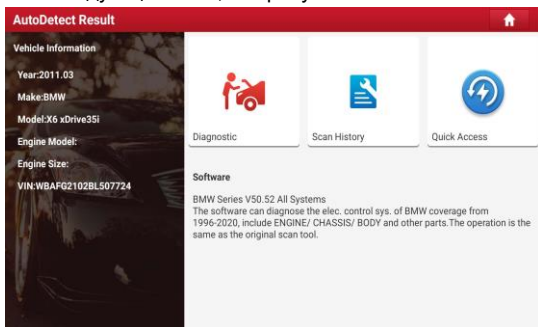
AutoDetect Result

Vehicle Information

Year:2011.03

Make:BMW

Model:X6 xDrive35i

Engine Model:

Engine Size:

VIN:WBAFG2102BL507724

Diagnostic

Scan History

Quick Access

Software

BMW Series V50.52 All Systems
The software can diagnose the elec. control sys. of BMW coverage from 1996-2020, include ENGINE/ CHASSIS/ BODY and other parts.The operation is the same as the original scan tool.